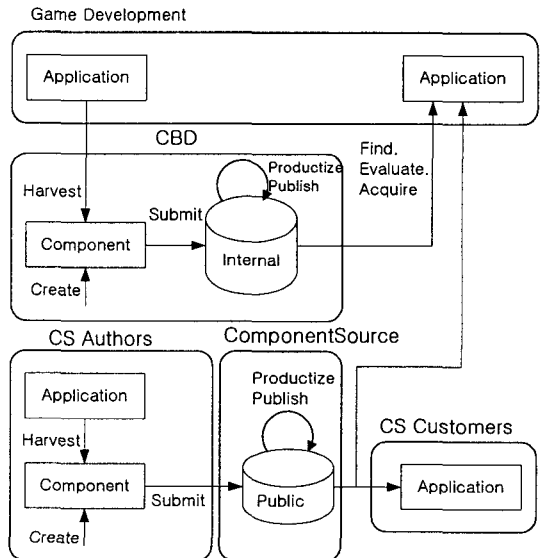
Game Development

Application

Application

CBD

Harvest

Productize
Publish

Find.
Evaluate.
Acquire

Submit

Component

Internal

Create

CS Authors

ComponentSource

Application

Productize
Publish

Harvest

CS Customers

Component

Submit

Public

Application

Create